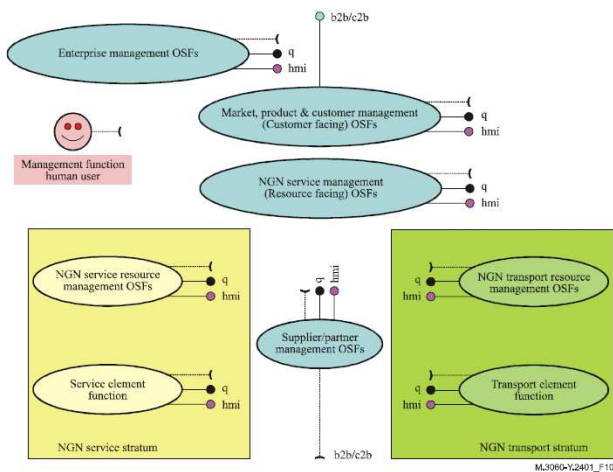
b2b/c2b

Enterprise management OSFs

q

hmi

Market, product & customer management (Customer facing) OSFs

q

hmi

Management function human user

NGN service management (Resource facing) OSFs

q

hmi

NGN service resource management OSFs

q

hmi

Service element function

q

hmi

NGN service stratum

q

hmi

Supplier/partner management OSFs

b2b/c2b

q

hmi

NGN transport resource management OSFs

q

hmi

Transport element function

NGN transport stratum

M.3060-Y.2401_F10